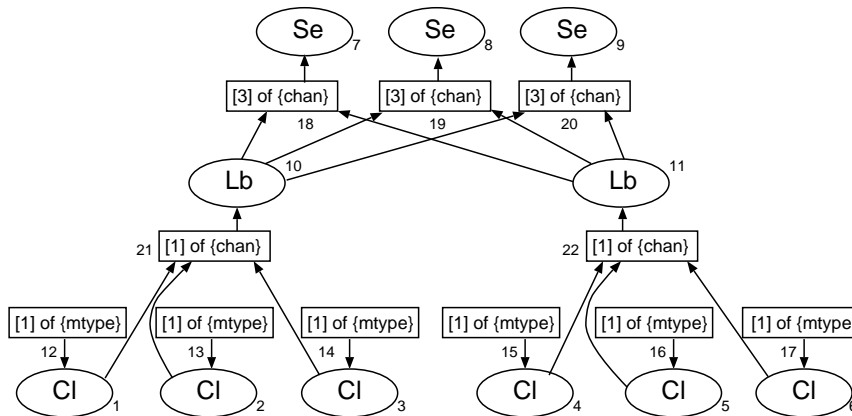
Se 7
Se 8
Se 9

[3] of {chan} 18
[3] of {chan} 19
[3] of {chan} 20

Lb 10
Lb 11

21 [1] of {chan}
22 [1] of {chan}

[1] of {mtype} 12
[1] of {mtype} 13
[1] of {mtype} 14
[1] of {mtype} 15
[1] of {mtype} 16
[1] of {mtype 17

Cl 1
Cl 2
Cl 3
Cl 4
Cl 5
Cl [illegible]